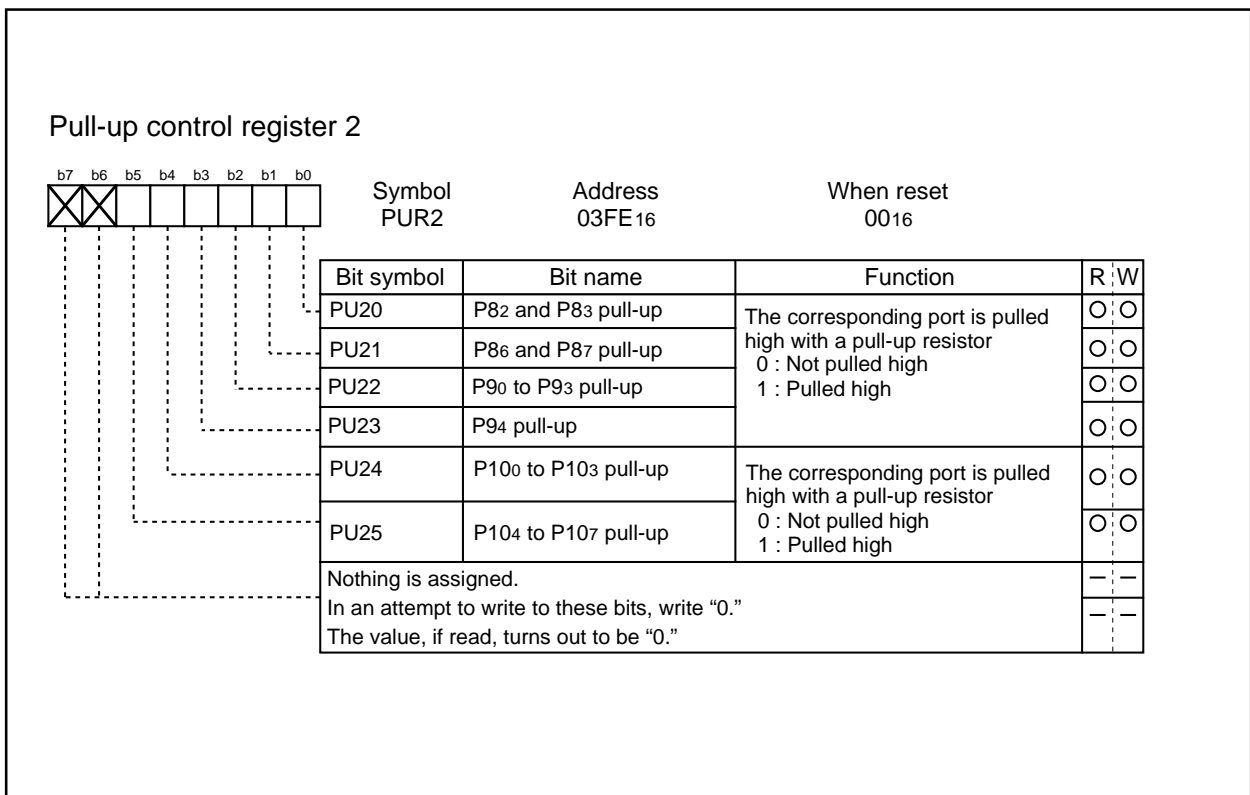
Pull-up control register 2

b7 b6 b5 b4 b3 b2 b1 b0

Symbol PUR2 | Address $03FE_{16}$ | When reset $00_{16}$

| Bit symbol | Bit name | Function | R | W |
|---|---|---|---|---|
| PU20 | $P8_2$ and $P8_3$ pull-up | The corresponding port is pulled high with a pull-up resistor 0 : Not pulled high 1 : Pulled high | ○ | ○ |
| PU21 | $P8_6$ and $P8_7$ pull-up | | ○ | ○ |
| PU22 | $P9_0$ to $P9_3$ pull-up | | ○ | ○ |
| PU23 | $P9_4$ pull-up | | ○ | ○ |
| PU24 | $P10_0$ to $P10_3$ pull-up | The corresponding port is pulled high with a pull-up resistor 0 : Not pulled high 1 : Pulled high | ○ | ○ |
| PU25 | $P10_4$ to $P10_7$ pull-up | | ○ | ○ |
| Nothing is assigned. In an attempt to write to these bits, write “0.” The value, if read, turns out to be “0.” | | | — | — |